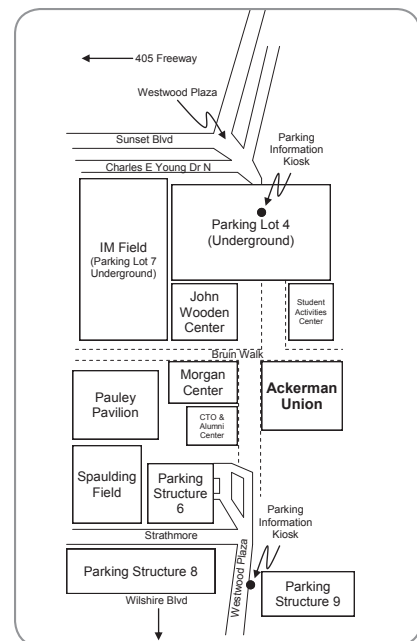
405 Freeway

Westwood Plaza

Sunset Blvd

Parking Information Kiosk

Charles E Young Dr N

IM Field (Parking Lot 7 Underground)

Parking Lot 4 (Underground)

John Wooden Center

Student Activities Center

Bruin Walk

Pauley Pavilion

Morgan Center

Ackerman Union

CTO & Alumni Center

Spaulding Field

Parking Structure 6

Parking Information Kiosk

Strathmore

Westwood Plaza

Parking Structure 8

Parking Structure 9

Wilshire Blvd